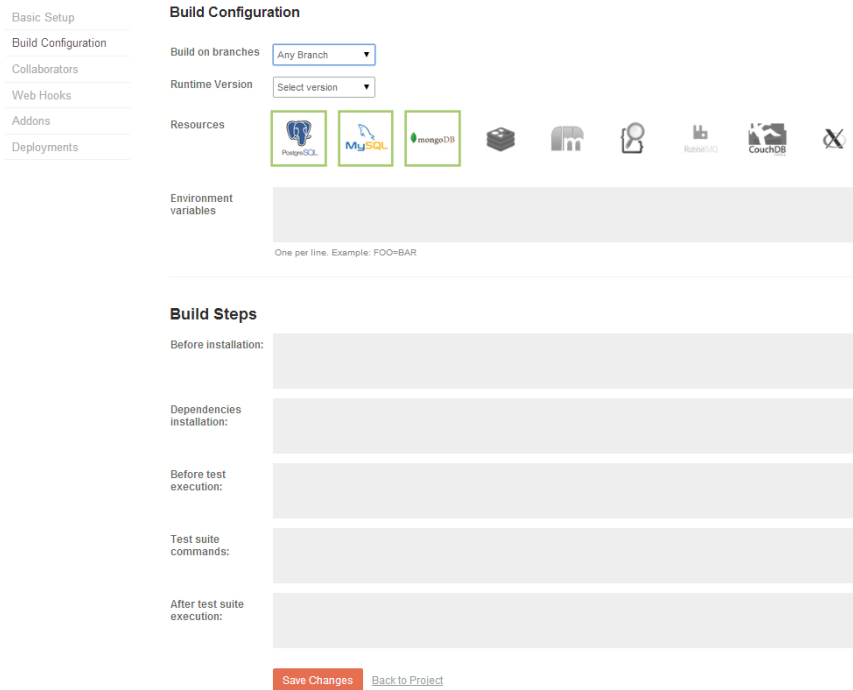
Basic Setup
Build Configuration
Collaborators
Web Hooks
Addons
Deployments

Build Configuration

Build on branches
Any Branch

Runtime Version
Select version

Resources
PostgreSQL
MySQL
mongoDB
RabbitMQ
CouchDB

Environment variables

One per line. Example: FOO=BAR

Build Steps

Before installation:

Dependencies installation:

Before test execution:

Test suite commands:

After test suite execution:

Save Changes
Back to Project